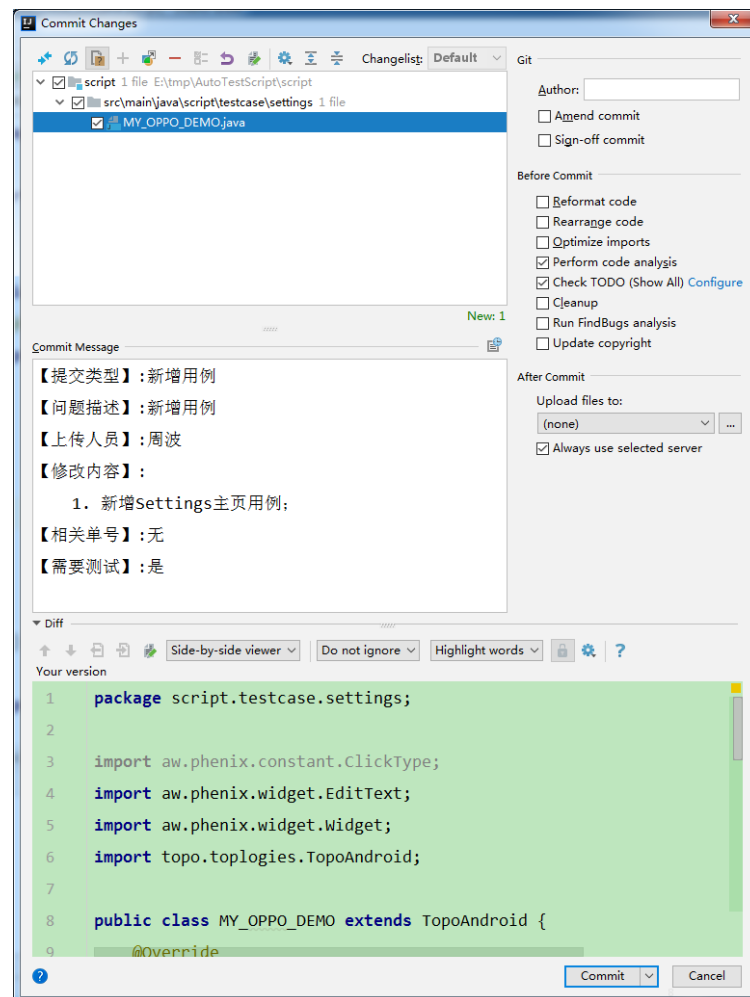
Commit Changes

Changelist: Default

script 1 file E:\tmp\AutoTestScript\script
src\main\java\script\testcase\settings 1 file
MY_OPPO_DEMO.java

New: 1

Git
Author:
Amend commit
Sign-off commit

Before Commit
Reformat code
Rearrange code
Optimize imports
Perform code analysis
Check TODO (Show All) Configure
Cleanup
Run FindBugs analysis
Update copyright

After Commit
Upload files to:
(none)
Always use selected server

Commit Message
【提交类型】:新增用例
【问题描述】:新增用例
【上传人员】:周波
【修改内容】:
1. 新增Settings主页用例;
【相关单号】:无
【需要测试】:是

Diff
Side-by-side viewer
Do not ignore
Highlight words
Your version

1 package script.testcase.settings;
2
3 import aw.phenix.constant.ClickType;
4 import aw.phenix.widget.EditText;
5 import aw.phenix.widget.Widget;
6 import topo.toplogies.TopoAndroid;
7
8 public class MY_OPPO_DEMO extends TopoAndroid {
9 @Override

Commit
Cancel